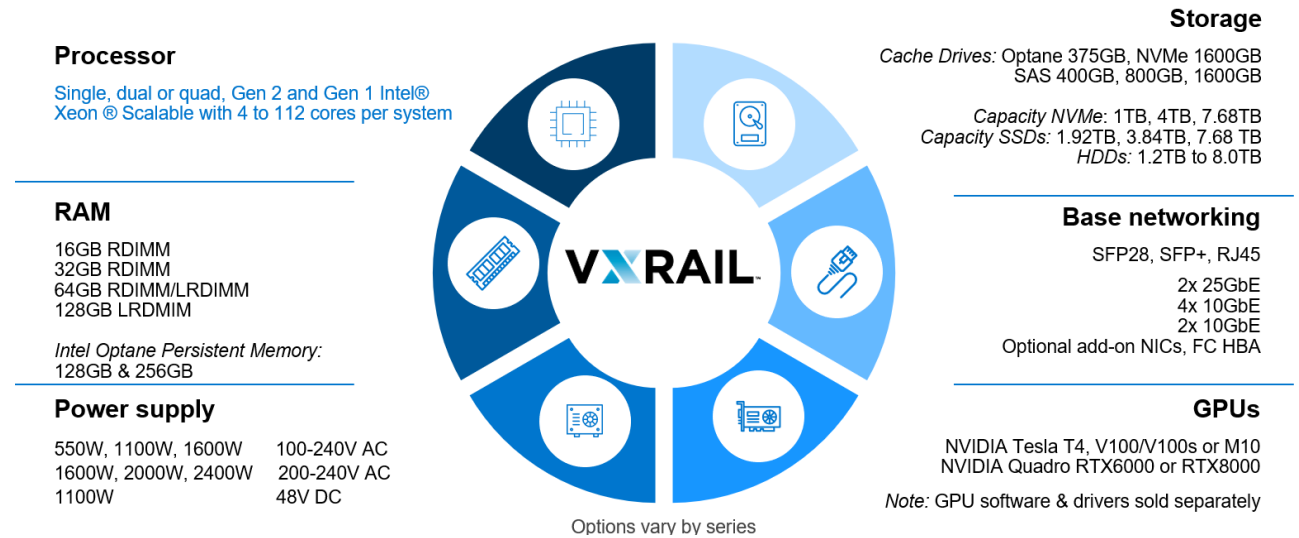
Processor

Single, dual or quad, Gen 2 and Gen 1 Intel® Xeon ® Scalable with 4 to 112 cores per system

RAM

16GB RDIMM
32GB RDIMM
64GB RDIMM/LRDIMM
128GB LRDMIM

Intel Optane Persistent Memory:
128GB & 256GB

Power supply

| | |
|---|---|
| 550W, 1100W, 1600W | 100-240V AC |
| 1600W, 2000W, 2400W | 200-240V AC |
| 1100W | 48V DC |

VXRAIL

Storage

Cache Drives: Optane 375GB, NVMe 1600GB
SAS 400GB, 800GB, 1600GB

Capacity NVMe: 1TB, 4TB, 7.68TB
Capacity SSDs: 1.92TB, 3.84TB, 7.68 TB
HDDs: 1.2TB to 8.0TB

Base networking

SFP28, SFP+, RJ45

2x 25GbE
4x 10GbE
2x 10GbE
Optional add-on NICs, FC HBA

GPUs

NVIDIA Tesla T4, V100/V100s or M10
NVIDIA Quadro RTX6000 or RTX8000

Note: GPU software & drivers sold separately

Options vary by series